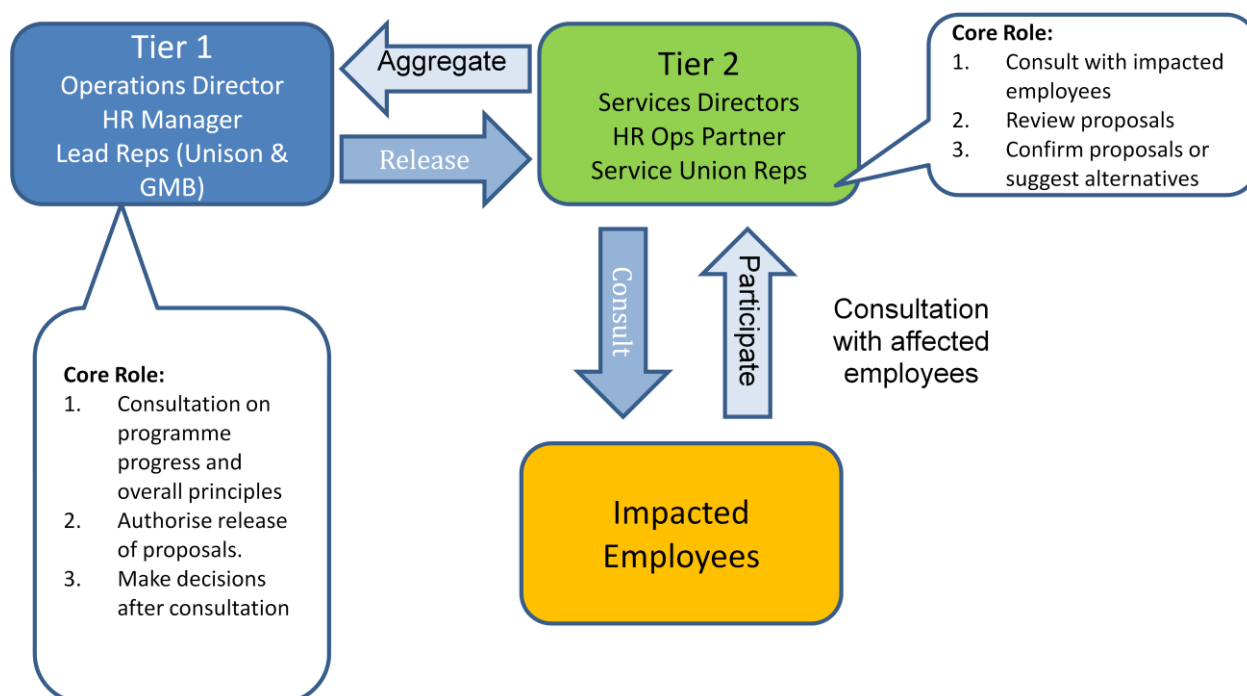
Tier 1
Operations Director
HR Manager
Lead Reps (Unison & GMB)

Aggregate

Release

Tier 2
Services Directors
HR Ops Partner
Service Union Reps

Core Role:
1. Consult with impacted employees
2. Review proposals
3. Confirm proposals or suggest alternatives

Consult

Participate

Consultation with affected employees

Core Role:
1. Consultation on programme progress and overall principles
2. Authorise release of proposals.
3. Make decisions after consultation

Impacted Employees